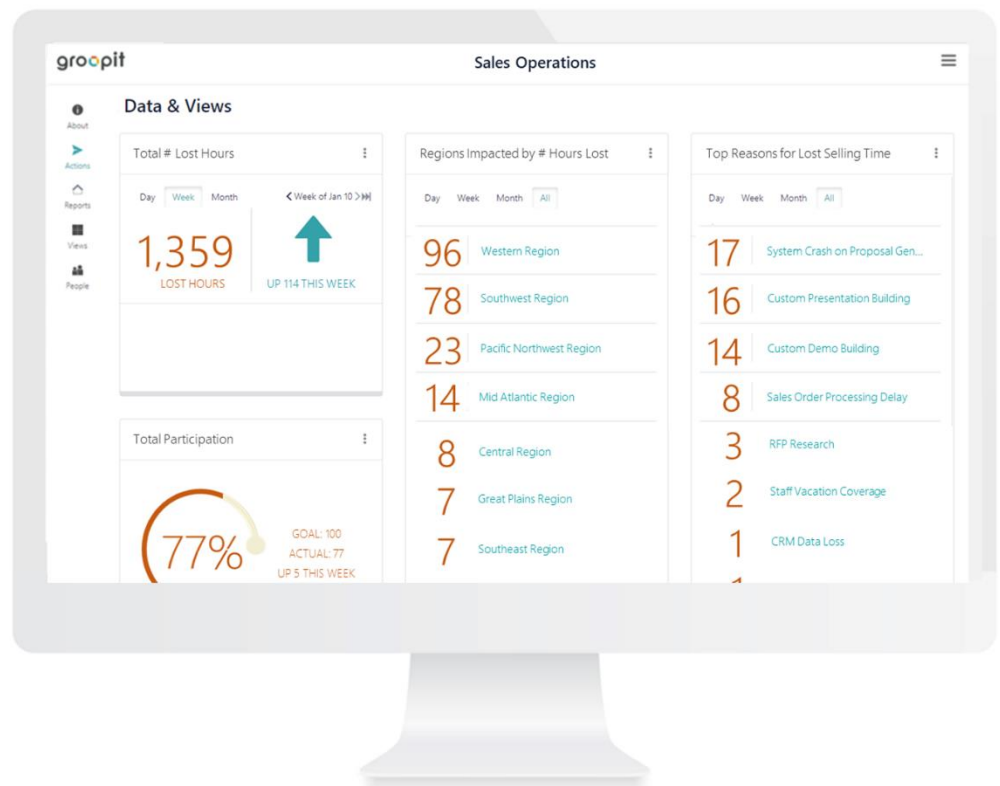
groopit

Sales Operations

About
Actions
Reports
Views
People

Data & Views

Total # Lost Hours

Day Week Month

< Week of Jan 10 > ⏭

1,359
LOST HOURS

UP 114 THIS WEEK

Total Participation

77%

GOAL: 100
ACTUAL: 77
UP 5 THIS WEEK

Regions Impacted by # Hours Lost

Day Week Month All

| | |
|---|---|
| 96 | Western Region |
| 78 | Southwest Region |
| 23 | Pacific Northwest Region |
| 14 | Mid Atlantic Region |
| 8 | Central Region |
| 7 | Great Plains Region |
| 7 | Southeast Region |

Top Reasons for Lost Selling Time

Day Week Month All

| | |
|---|---|
| 17 | System Crash on Proposal Gen... |
| 16 | Custom Presentation Building |
| 14 | Custom Demo Building |
| 8 | Sales Order Processing Delay |
| 3 | RFP Research |
| 2 | Staff Vacation Coverage |
| 1 | CRM Data Loss |